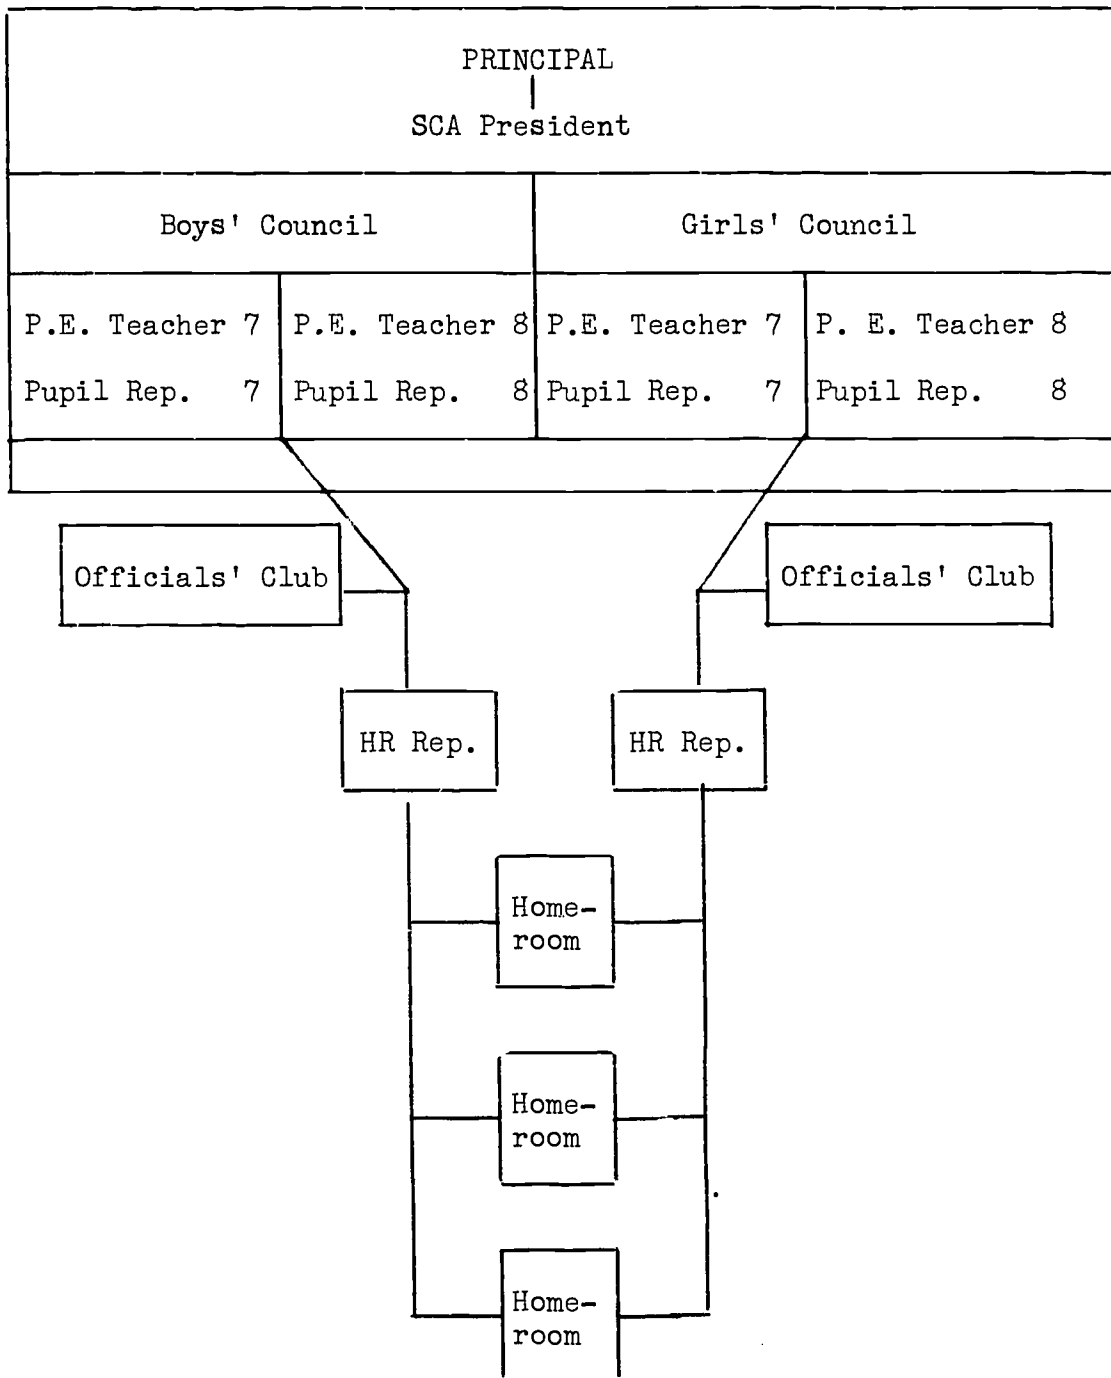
PRINCIPAL

SCA President

Boys' Council

Girls' Council

| P.E. Teacher 7 | P.E. Teacher 8 | P.E. Teacher 7 | P. E. Teacher 8 |
|---|---|---|---|
| Pupil Rep. 7 | Pupil Rep. 8 | Pupil Rep. 7 | Pupil Rep. 8 |

Officials' Club

Officials' Club

HR Rep.

HR Rep.

Homeroom

Homeroom

Homeroom